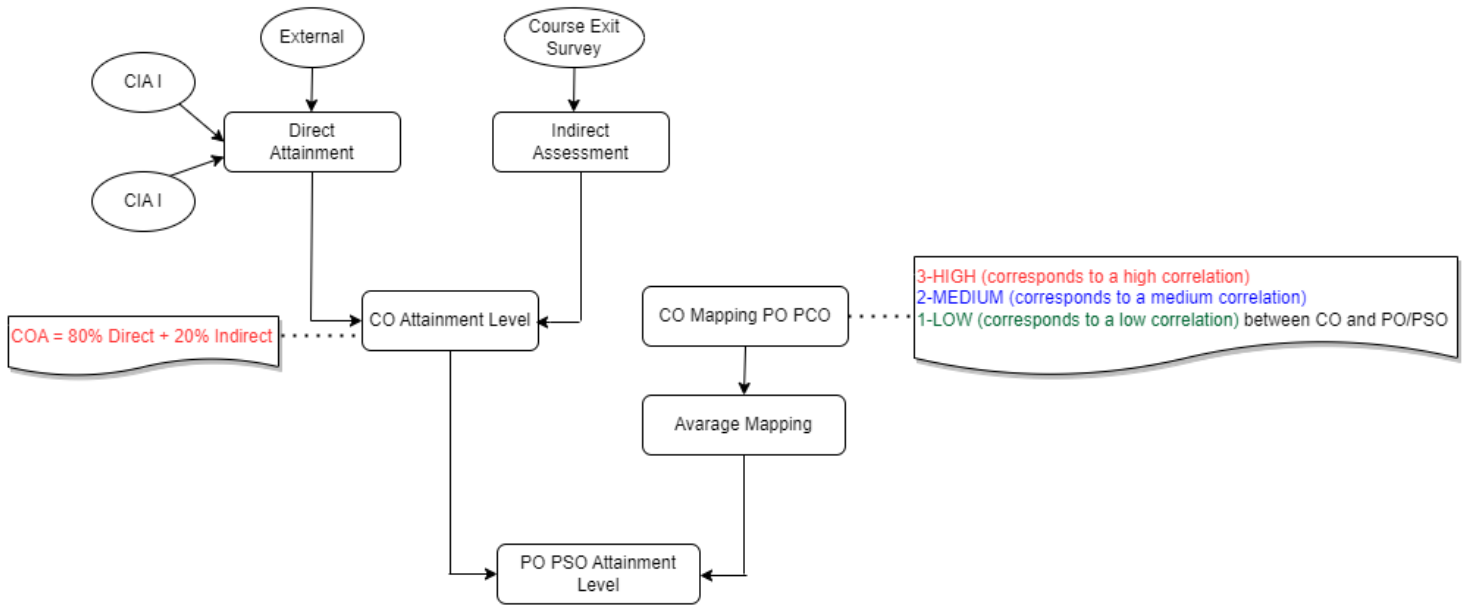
External

Course Exit Survey

CIA I

Direct Attainment

Indirect Assessment

CIA I

3-HIGH (corresponds to a high correlation)
2-MEDIUM (corresponds to a medium correlation)
1-LOW (corresponds to a low correlation) between CO and PO/PSO

COA = 80% Direct + 20% Indirect

CO Attainment Level

CO Mapping PO PCO

Avarage Mapping

PO PSO Attainment Level